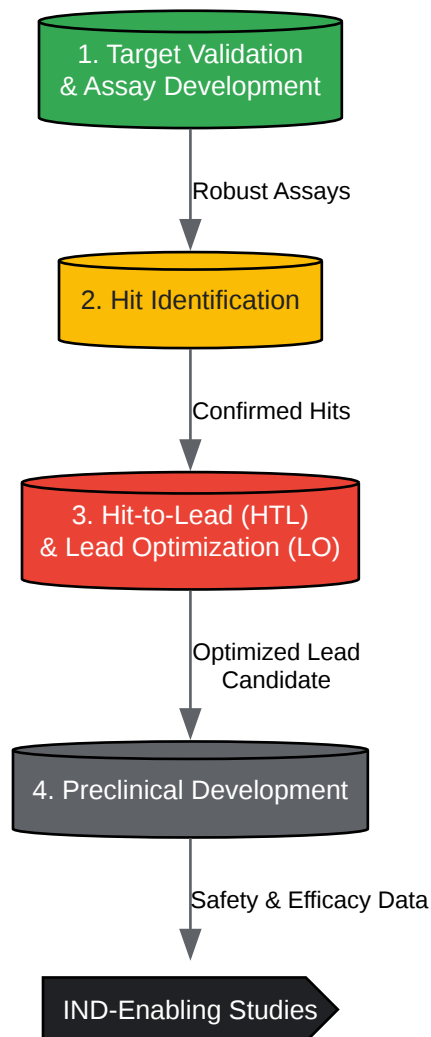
1. Target Validation & Assay Development

Robust Assays

2. Hit Identification

Confirmed Hits

3. Hit-to-Lead (HTL) & Lead Optimization (LO)

Optimized Lead Candidate

4. Preclinical Development

Safety & Efficacy Data

IND-Enabling Studies